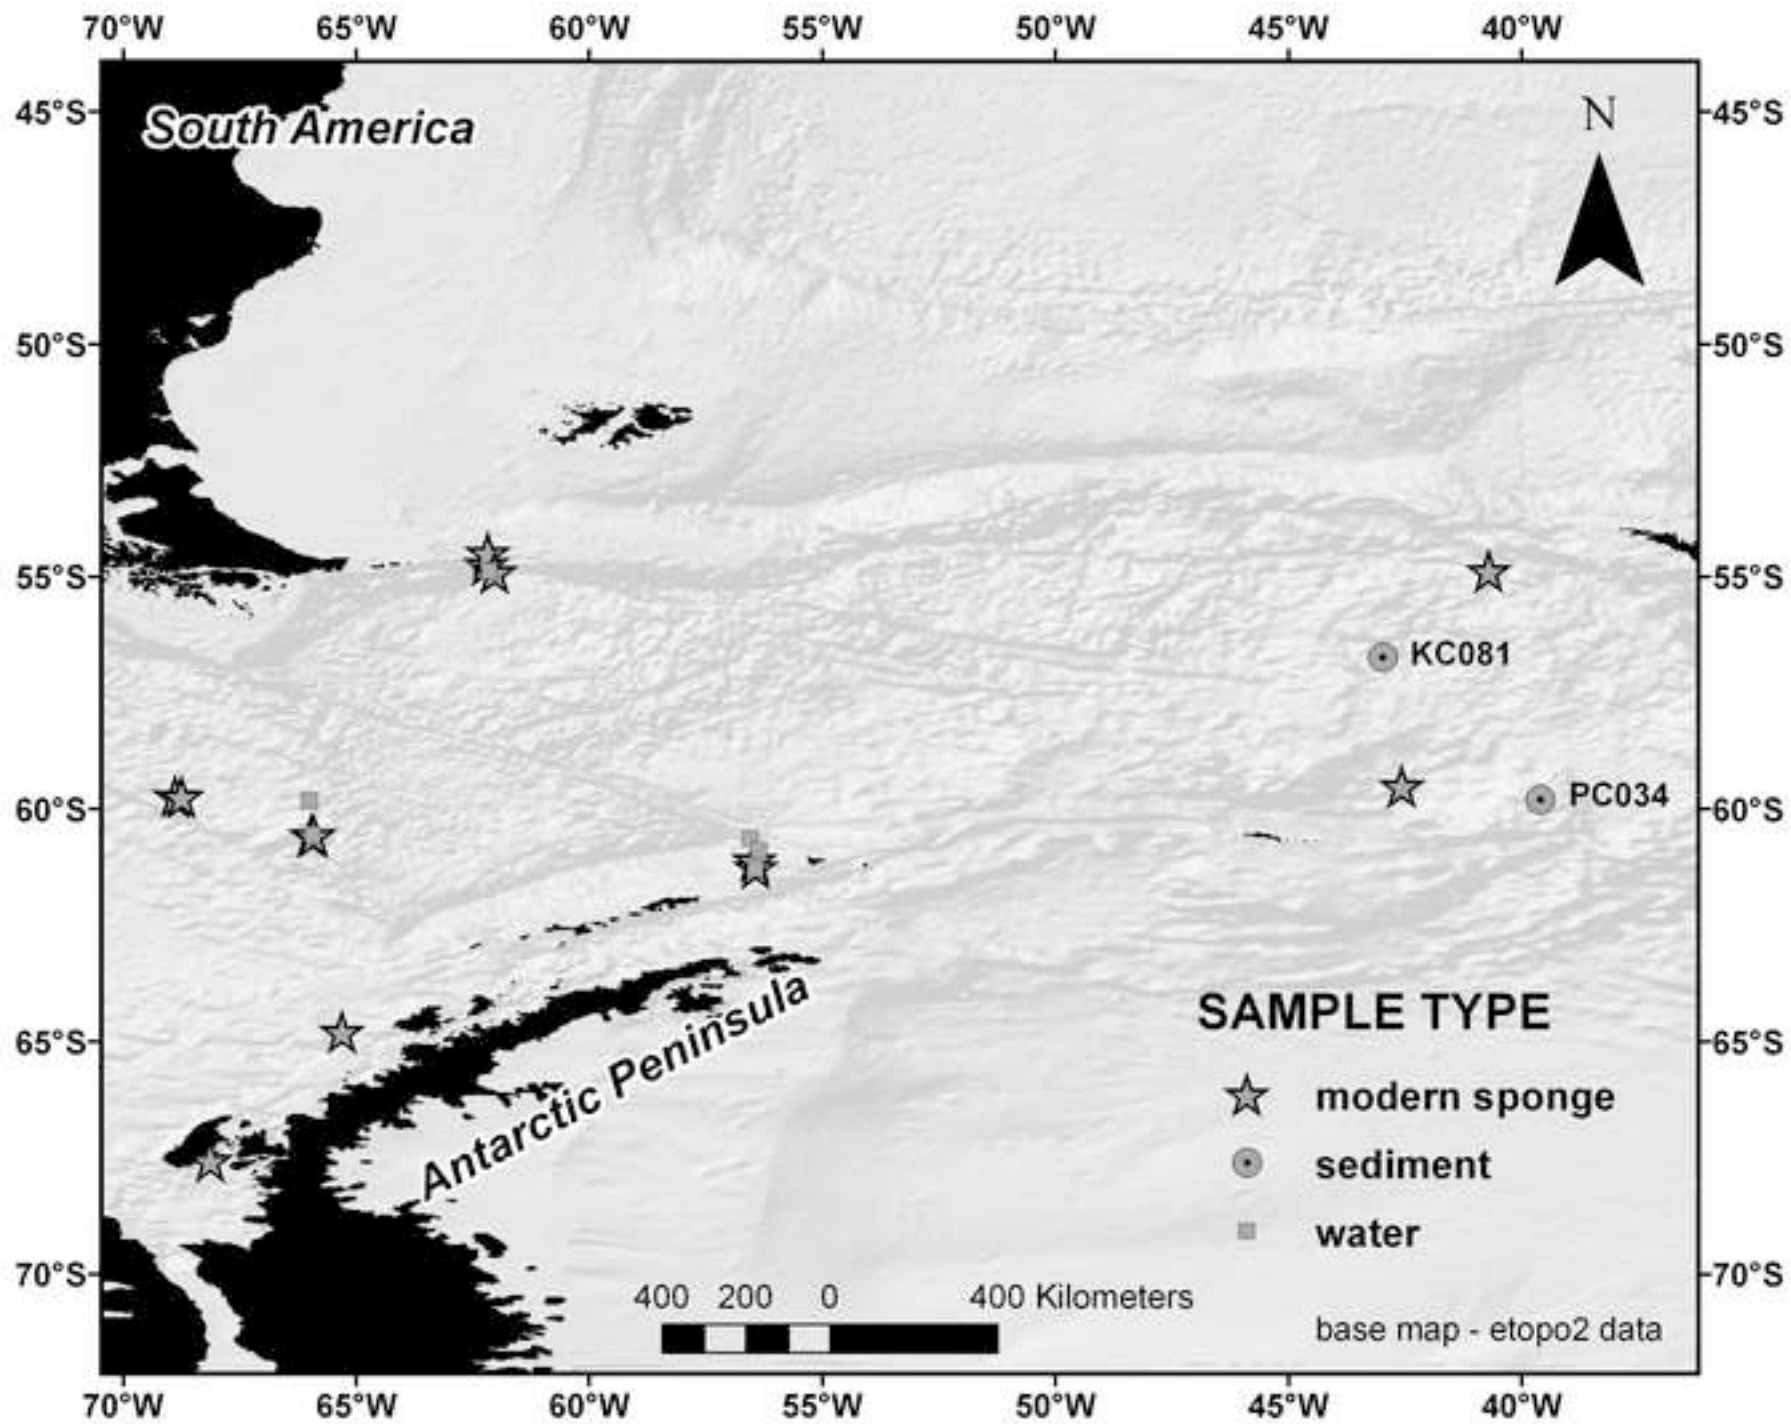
70°W 65°W 60°W 55°W 50°W 45°W 40°W

45°S 50°S 55°S 60°S 65°S 70°S

South America

N

KC081

PC034

Antarctic Peninsula

SAMPLE TYPE
modern sponge
sediment
water

400 200 0 400 Kilometers

base map - etopo2 data

45°S 50°S 55°S 60°S 65°S 70°S

70°W 65°W 60°W 55°W 50°W 45°W 40°W